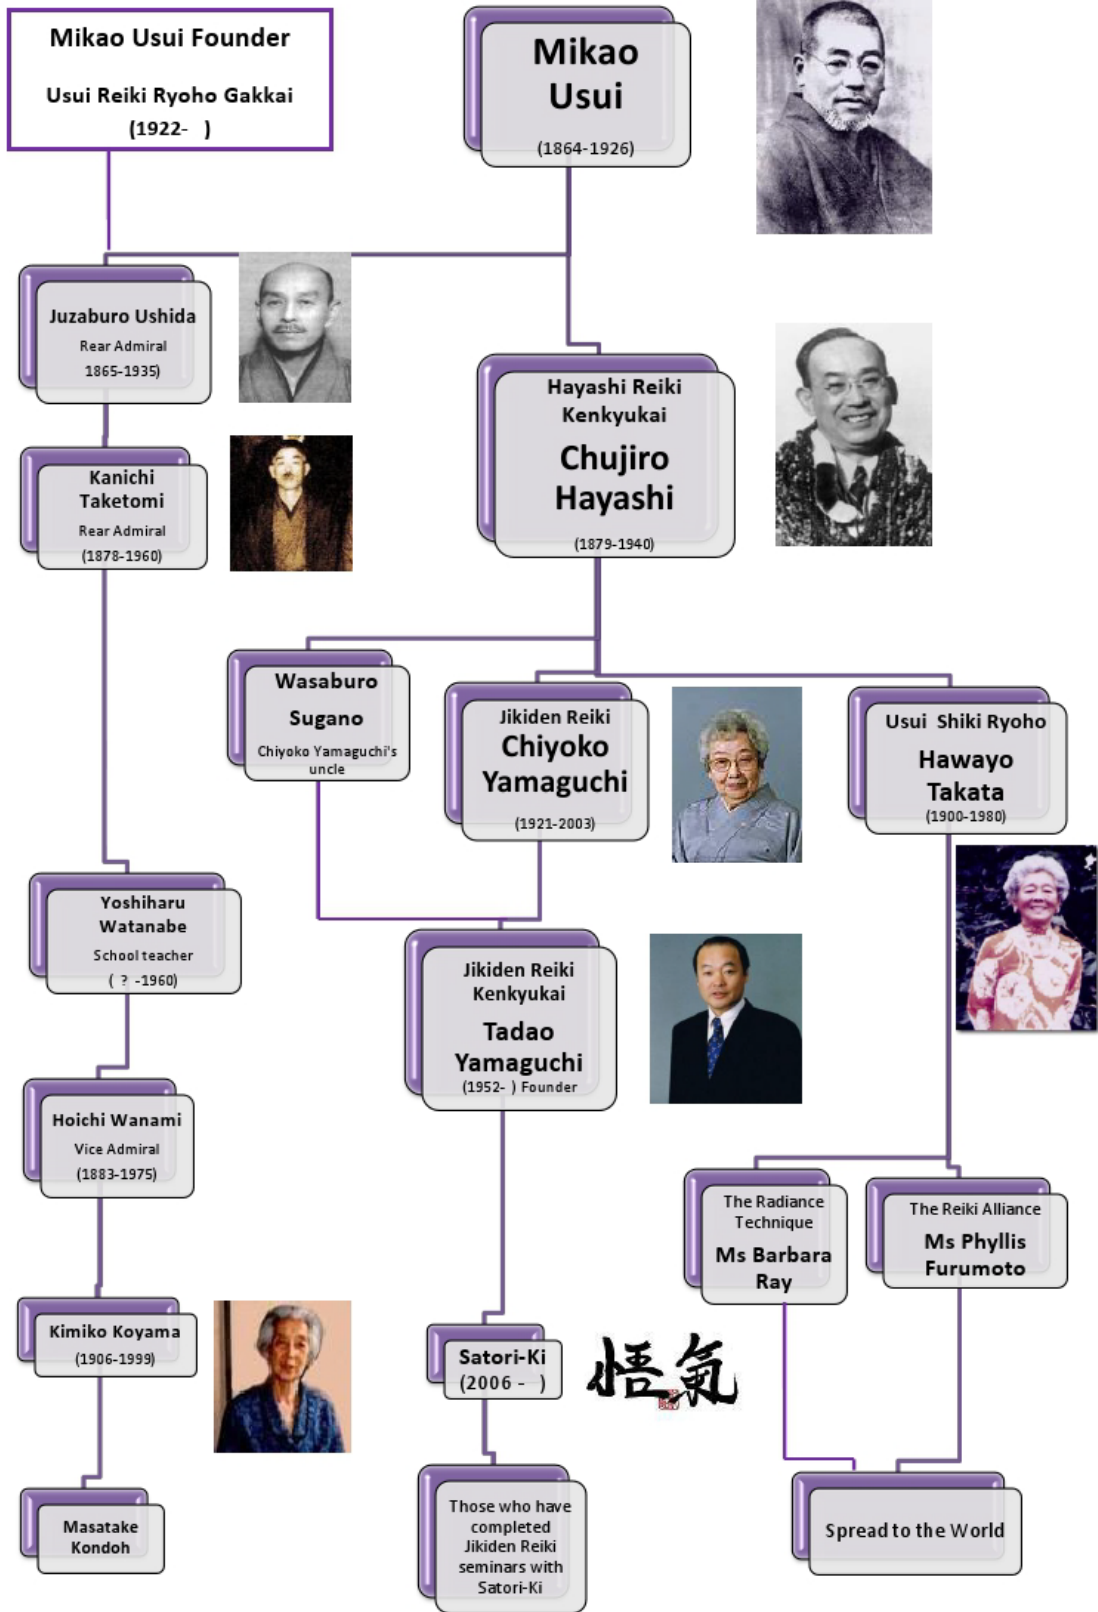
Mikao Usui Founder

Usui Reiki Ryoho Gakkai (1922- )

Mikao Usui (1864-1926)

Juzaburo Ushida Rear Admiral 1865-1935)

Hayashi Reiki Kenkyukai Chujiro Hayashi (1879-1940)

Kanichi Taketomi Rear Admiral (1878-1960)

Wasaburo Sugano Chiyoko Yamaguchi's uncle

Jikiden Reiki Chiyoko Yamaguchi (1921-2003)

Usui Shiki Ryoho Hawayo Takata (1900-1980)

Yoshiharu Watanabe School teacher ( ? -1960)

Jikiden Reiki Kenkyukai Tadao Yamaguchi (1952- ) Founder

Hoichi Wanami Vice Admiral (1883-1975)

The Radiance Technique Ms Barbara Ray

The Reiki Alliance Ms Phyllis Furumoto

Kimiko Koyama (1906-1999)

Satori-Ki (2006 - )

悟氣

Masatake Kondoh

Those who have completed Jikiden Reiki seminars with Satori-Ki

Spread to the World